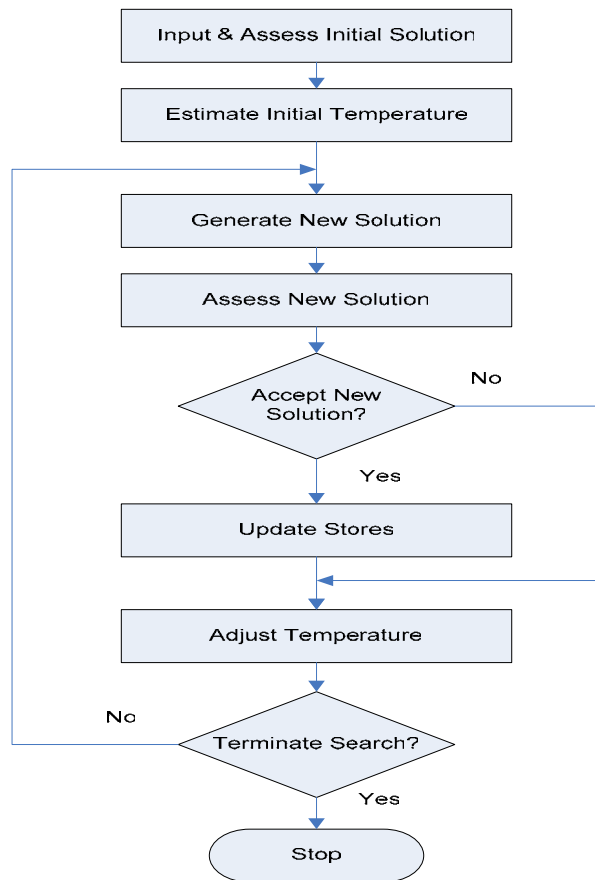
Input & Assess Initial Solution

Estimate Initial Temperature

Generate New Solution

Assess New Solution

Accept New Solution?

No

Yes

Update Stores

Adjust Temperature

No

Terminate Search?

Yes

Stop